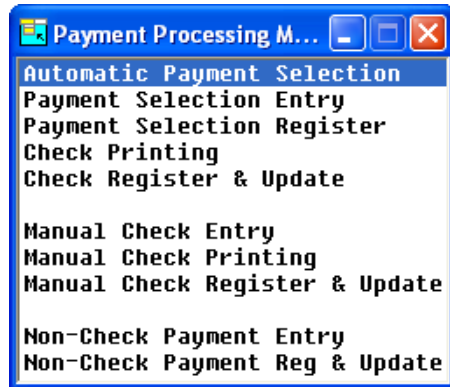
Payment Processing M...

Automatic Payment Selection
Payment Selection Entry
Payment Selection Register
Check Printing
Check Register & Update

Manual Check Entry
Manual Check Printing
Manual Check Register & Update

Non-Check Payment Entry
Non-Check Payment Reg & Update